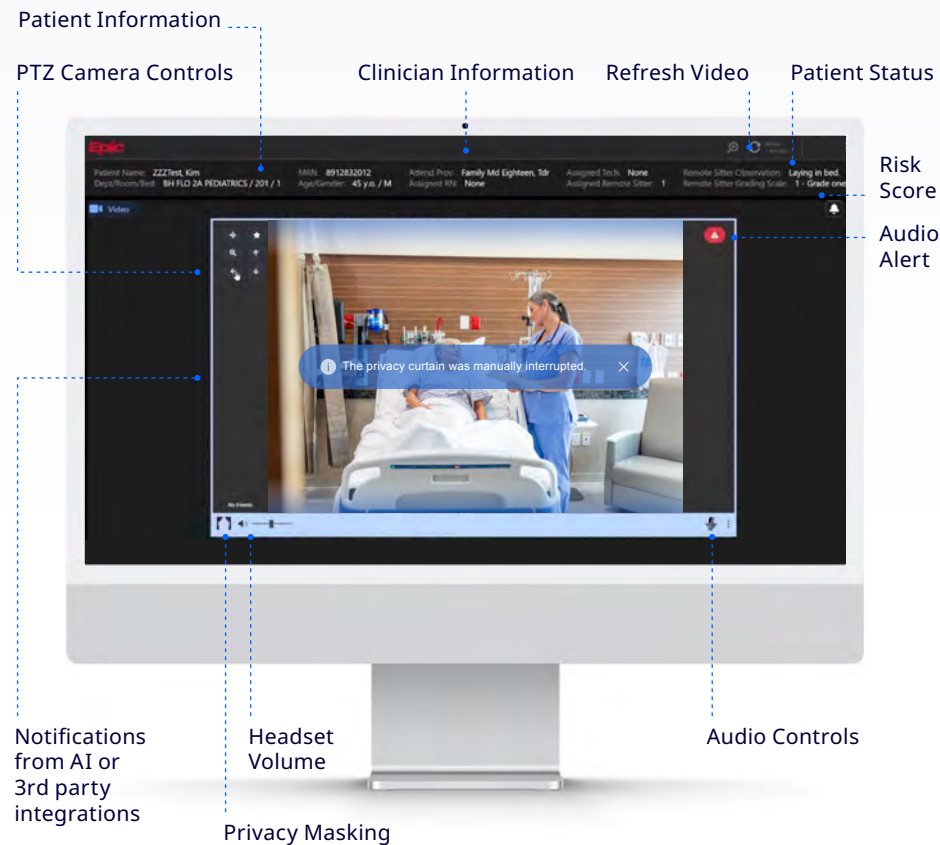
Patient Information

PTZ Camera Controls

Clinician Information

Refresh Video

Patient Status

Risk Score

Audio Alert

Epic

Patient Name: ZZZTest, Kim
Dept/Room/Bed: BH FLO 2A PEDIATRICS / 201 / 1

MRN: 8912832012
Age/Gender: 45 y.o. / M

Attend Prov: Family Md Eighteen, Tdr
Assigned RN: None

Assigned Tech: None
Assigned Remote Sitter: 1

Remote Sitter Observation: Laying in bed.
Remote Sitter Grading Scale: 1 - Grade one

Video

The privacy curtain was manually interrupted.

No Presets

Notifications from AI or 3rd party integrations

Headset Volume

Audio Controls

Privacy Masking